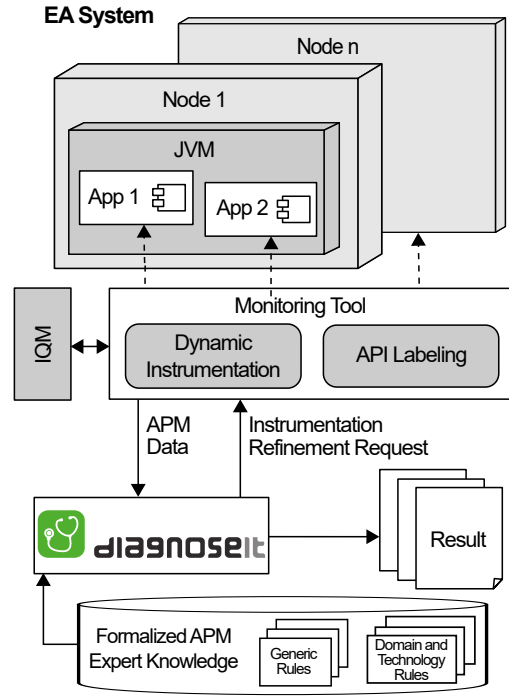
EA System

Node n

Node 1

JVM

App 1

App 2

IQM

Monitoring Tool

Dynamic Instrumentation

API Labeling

APM Data

Instrumentation Refinement Request

diagnoseit

Result

Formalized APM Expert Knowledge

Generic Rules

Domain and Technology Rules